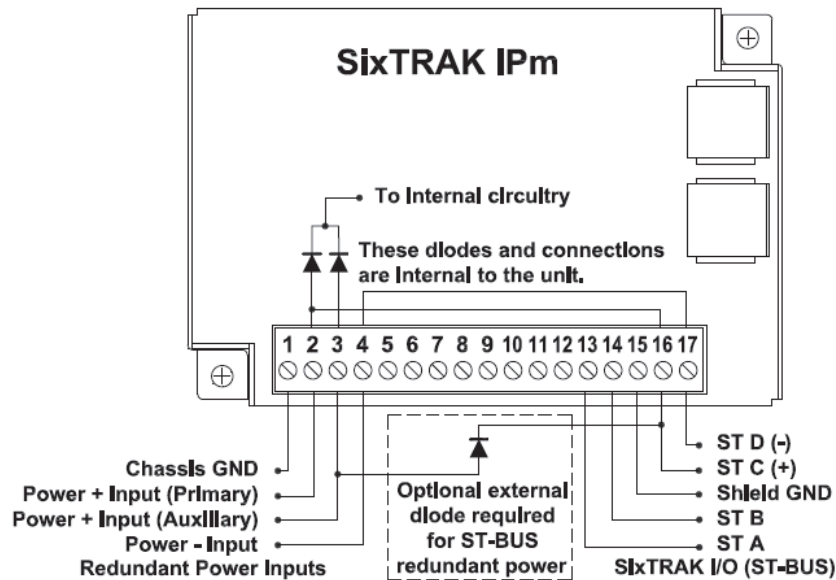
SixTRAK IPm

To Internal circuitry

These diodes and connections are internal to the unit.

1 2 3 4 5 6 7 8 9 10 11 12 13 14 15 16 17

Chassis GND
Power + Input (Primary)
Power + Input (Auxiliary)
Power - Input
Redundant Power Inputs

Optional external diode required for ST-BUS redundant power

ST D (-)
ST C (+)
Shield GND
ST B
ST A
SixTRAK I/O (ST-BUS)